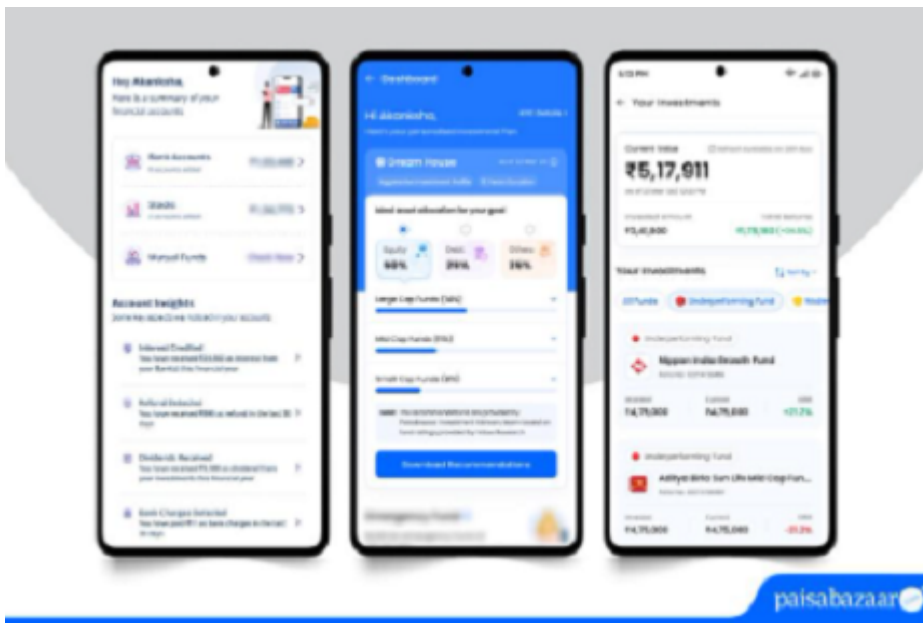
Hey Akanksha,
Here is a summary of your financial accounts

Bank Accounts
Stocks
Mutual Funds

Account Insights

Interest Credited
Refund Detected
Dividends Received
Bank Charges Detected

Dashboard

Hi Akanksha,

Dream House

Ideal asset allocation for your goal

Equity
60%
Debt
20%
Others
20%

Large Cap Funds
Mid Cap Funds
Small Cap Funds

Download Recommendations

Your Investments

Current Value
₹5,17,911

₹3,41,800

Your Investments

Underperforming fund

Underperforming Fund
Nippon India Growth Fund
₹4,75,000
₹4,75,000
+21.2%

Underperforming Fund
Aditya Birla Sun Life Mid Cap Fun...
₹4,75,000
₹4,75,000
-21.2%

paisabazaar